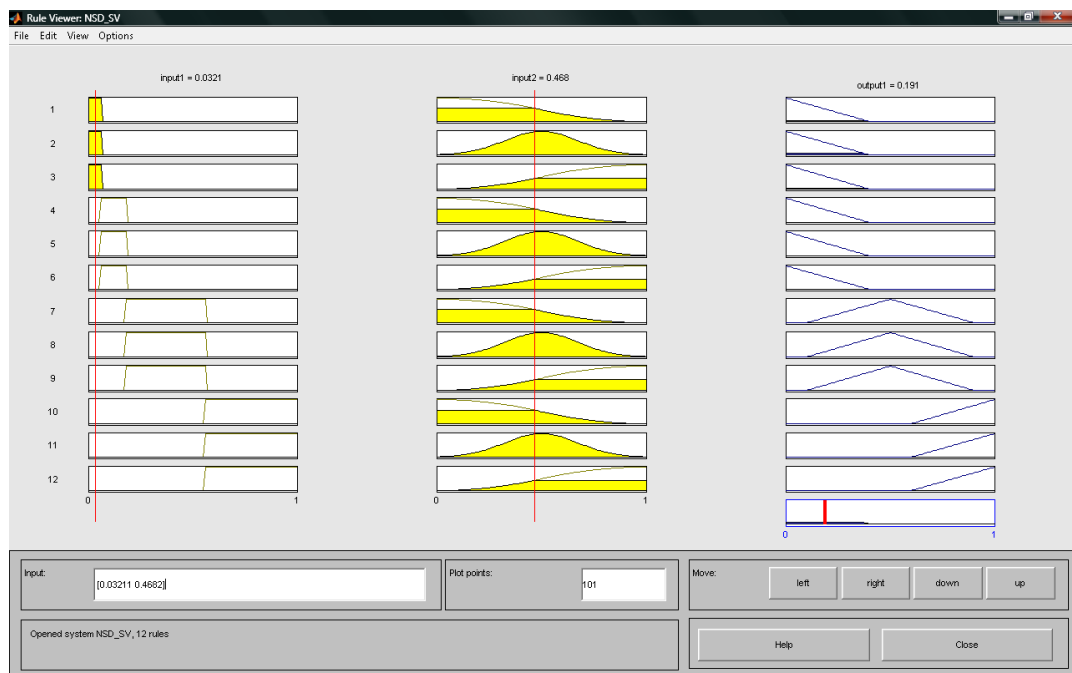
Rule Viewer: NSD_SV

File Edit View Options

input1 = 0.0321

input2 = 0.468

output1 = 0.191

1
2
3
4
5
6
7
8
9
10
11
12

0
1

0
1

0
1

Input:
[0.03211 0.4682]

Plot points:
101

Move:
left
right
down
up

Opened system NSD_SV, 12 rules

Help
Close